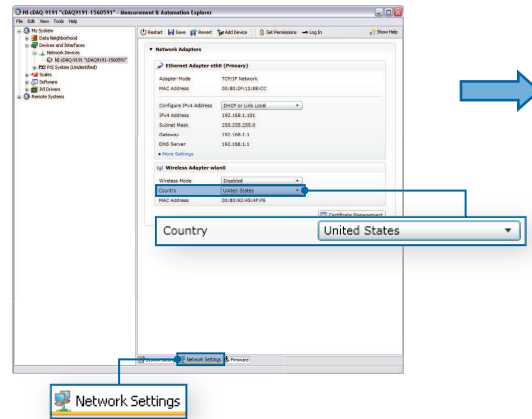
NI cDAQ-9191 "cDAQ9191-1560591" - Measurement & Automation Explorer

File Edit View Tools Help

My System
Data Neighborhood
Devices and Interfaces
Network Devices
NI cDAQ-9191 "cDAQ9191-1560591"
PXI System (Unidentified)
Scales
Software
IVI Drivers
Remote Systems

Restart Save Revert Add Device Set Permissions Log In Show Help

Network Adapters

Ethernet Adapter eth0 (Primary)

Adapter Mode TCP/IP Network
MAC Address 00:80:2F:12:88:CC

Configure IPv4 Address DHCP or Link Local
IPv4 Address 192.168.1.101
Subnet Mask 255.255.255.0
Gateway 192.168.1.1
DNS Server 192.168.1.1
More Settings

Wireless Adapter wlan0

Wireless Mode Disabled
Country United States
MAC Address 00:80:92:45:4F:F6

Certificate Management

Country United States

System Settings Network Settings Firmware

Network Settings